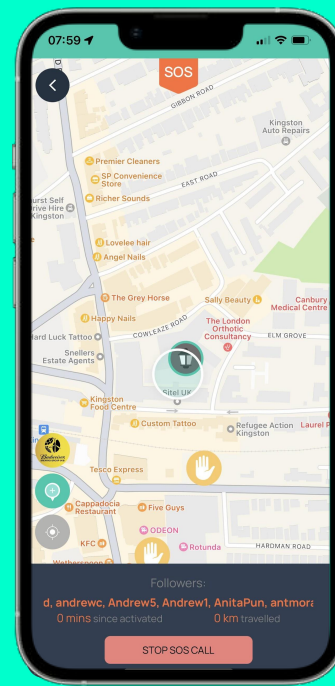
07:59

SOS

GIBBON ROAD

Kingston Auto Repairs

Premier Cleaners

SP Convenience Store

EAST ROAD

Richer Sounds

urst Self rive Hire Kingston

Lovelee hair

Angel Nails

The Grey Horse

Sally Beauty

Canbury Medical Centre

Happy Nails

COWLEAZE ROAD

The London Orthotic Consultancy

ELM GROVE

ard Luck Tattoo

Snellers Estate Agents

Sitel UK

Kingston Food Centre

Custom Tattoo

Refugee Action Kingston

Laurel P

Tesco Express

Cappadocia Restaurant

Five Guys

ODEON

KFC

Rotunda

HARDMAN ROAD

Followers:

d, andrewc, Andrew5, Andrew1, AnitaPun, antmora

0 mins since activated

0 km travelled

STOP SOS CALL